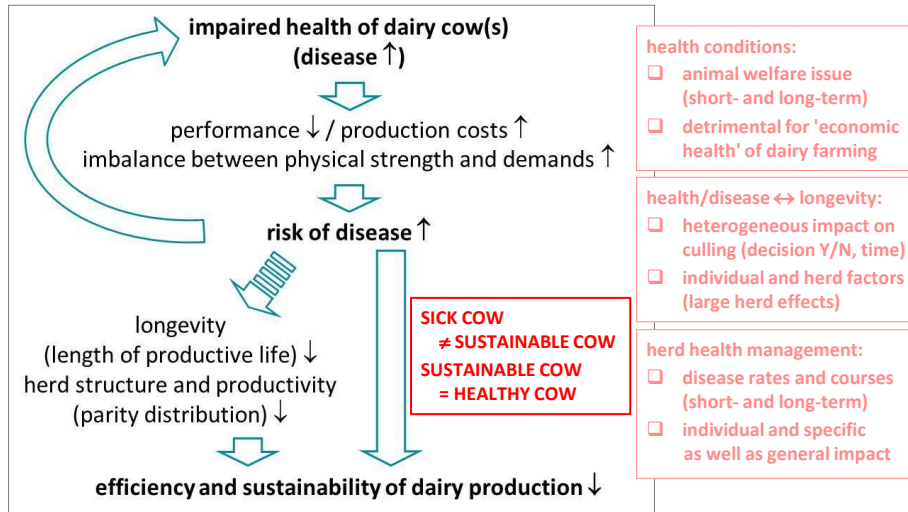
impaired health of dairy cow(s)
(disease ↑)

performance ↓ / production costs ↑
imbalance between physical strength and demands ↑

risk of disease ↑

longevity
(length of productive life) ↓
herd structure and productivity
(parity distribution) ↓

SICK COW
$\neq$ SUSTAINABLE COW
SUSTAINABLE COW
= HEALTHY COW

efficiency and sustainability of dairy production ↓

health conditions:
❑ animal welfare issue (short- and long-term)
❑ detrimental for 'economic health' of dairy farming

health/disease ↔ longevity:
❑ heterogeneous impact on culling (decision Y/N, time)
❑ individual and herd factors (large herd effects)

herd health management:
❑ disease rates and courses (short- and long-term)
❑ individual and specific as well as general impact